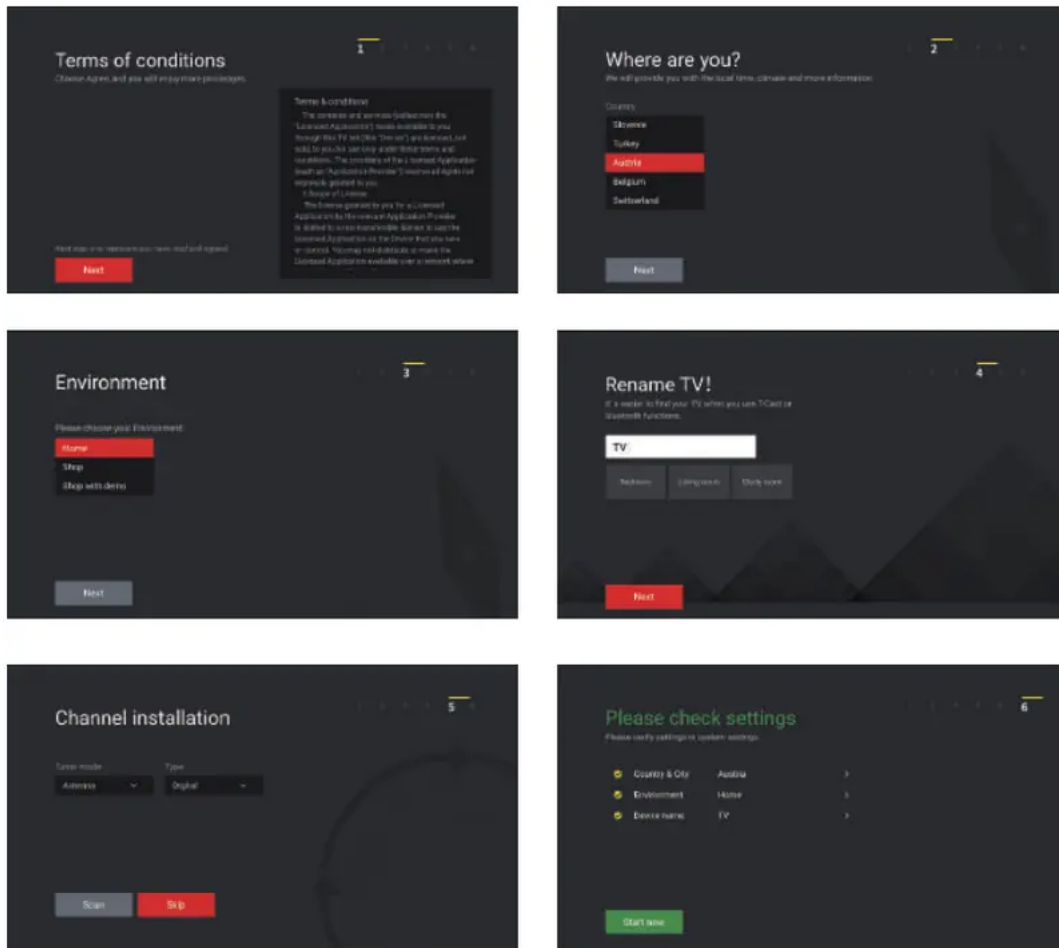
Terms of conditions

1

Choose Agree and you will enjoy more privileges.

Terms & conditions

The contents and services (collectively the "Licensed Application") made available to you through this TV set (the "Device") are licensed, not sold, to you for use only under these terms and conditions. The providers of the Licensed Application (each an "Application Provider") reserve all rights not expressly granted to you.

1 Scope of License

The license granted to you for a Licensed Application by the relevant Application Provider is limited to a non-transferable license to use the Licensed Application on the Device that you own or control. You may not distribute or make the Licensed Application available over a network where

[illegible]

Next

Where are you?

2

We will provide you with the local time, climate and more information.

Country

Slovenia

Turkey

Austria

Belgium

Switzerland

Next

Environment

3

Please choose your Environment

Home

Shop

Shop with demo

Next

Rename TV!

4

It is easier to find your TV when you use T-Cast or bluetooth functions.

TV

Bedroom

Living room

Study room

Next

Channel installation

5

Tuner mode

Antenna

Type

Digital

Scan

Skip

Please check settings

6

Please verify settings or system settings.

Country & City Austria >

Environment Home >

Device name TV >

Start now